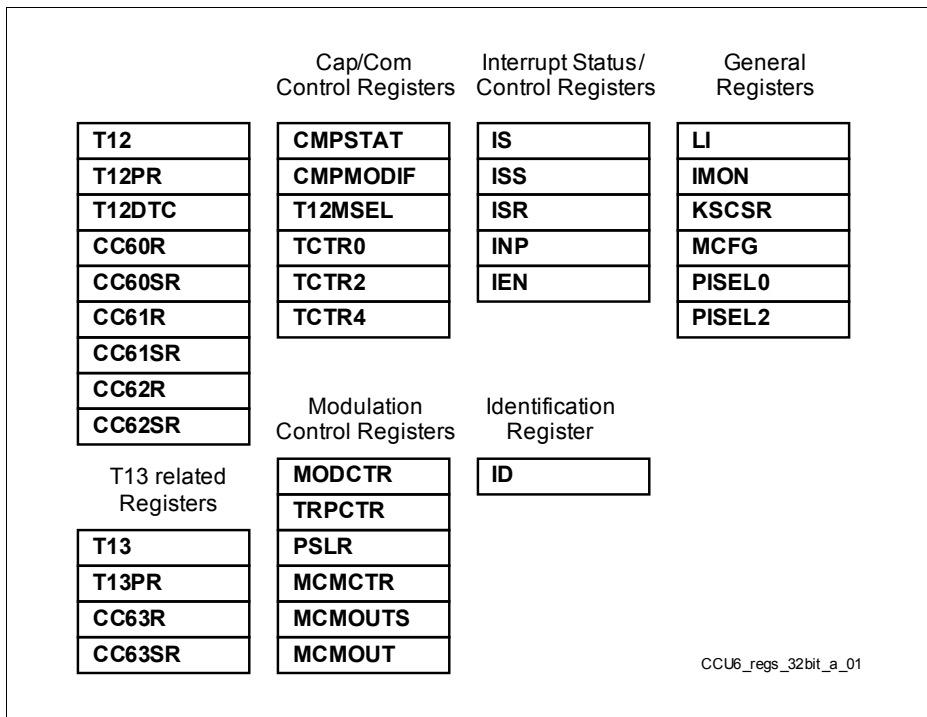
T12
T12PR
T12DTC
CC60R
CC60SR
CC61R
CC61SR
CC62R
CC62SR

T13 related Registers

T13
T13PR
CC63R
CC63SR

Cap/Com Control Registers

CMPSTAT
CMPMODIF
T12MSEL
TCTR0
TCTR2
TCTR4

Modulation Control Registers

MODCTR
TRPCTR
PSLR
MCMCTR
MCMOUTS
MCMOUT

Interrupt Status/ Control Registers

IS
ISS
ISR
INP
IEN

Identification Register

ID

General Registers

LI
IMON
KSCSR
MCFG
PISEL0
PISEL2

CCU6_regs_32bit_a_01